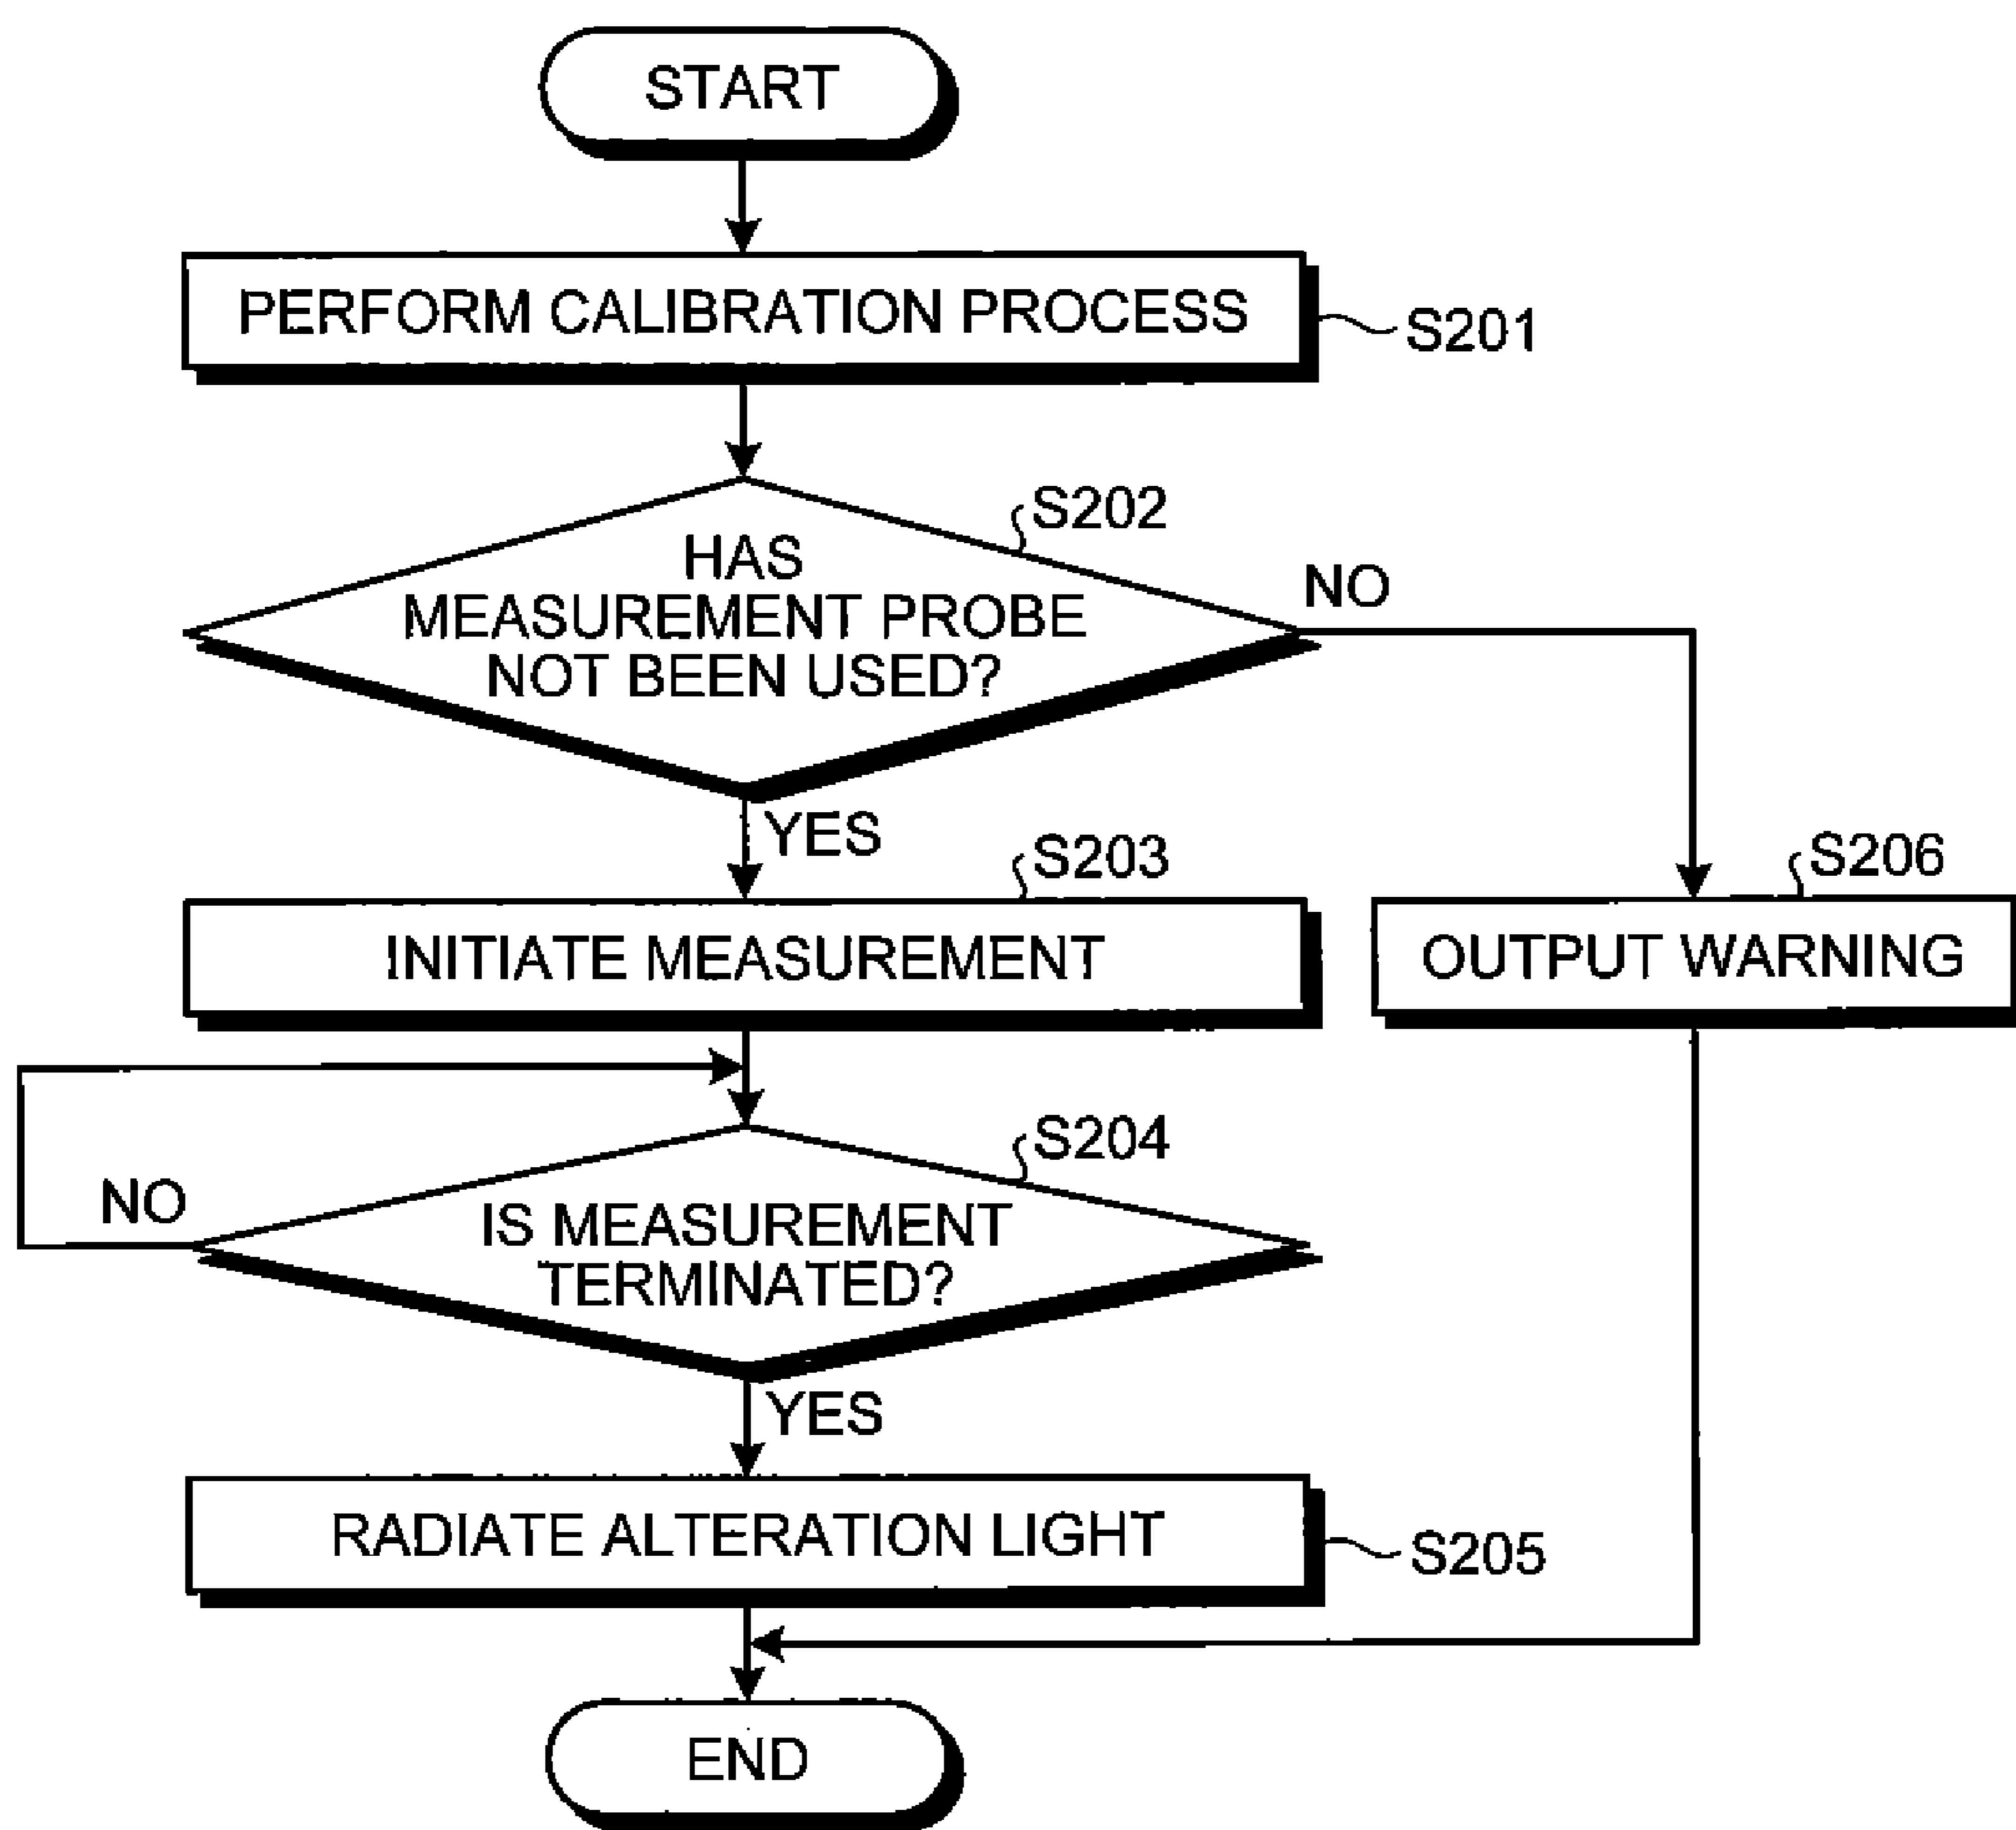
START

PERFORM CALIBRATION PROCESS
S201

S202
HAS MEASUREMENT PROBE NOT BEEN USED?
NO

YES

S203
INITIATE MEASUREMENT

S206
OUTPUT WARNING

S204
NO
IS MEASUREMENT TERMINATED?

YES

RADIATE ALTERATION LIGHT
S205

END